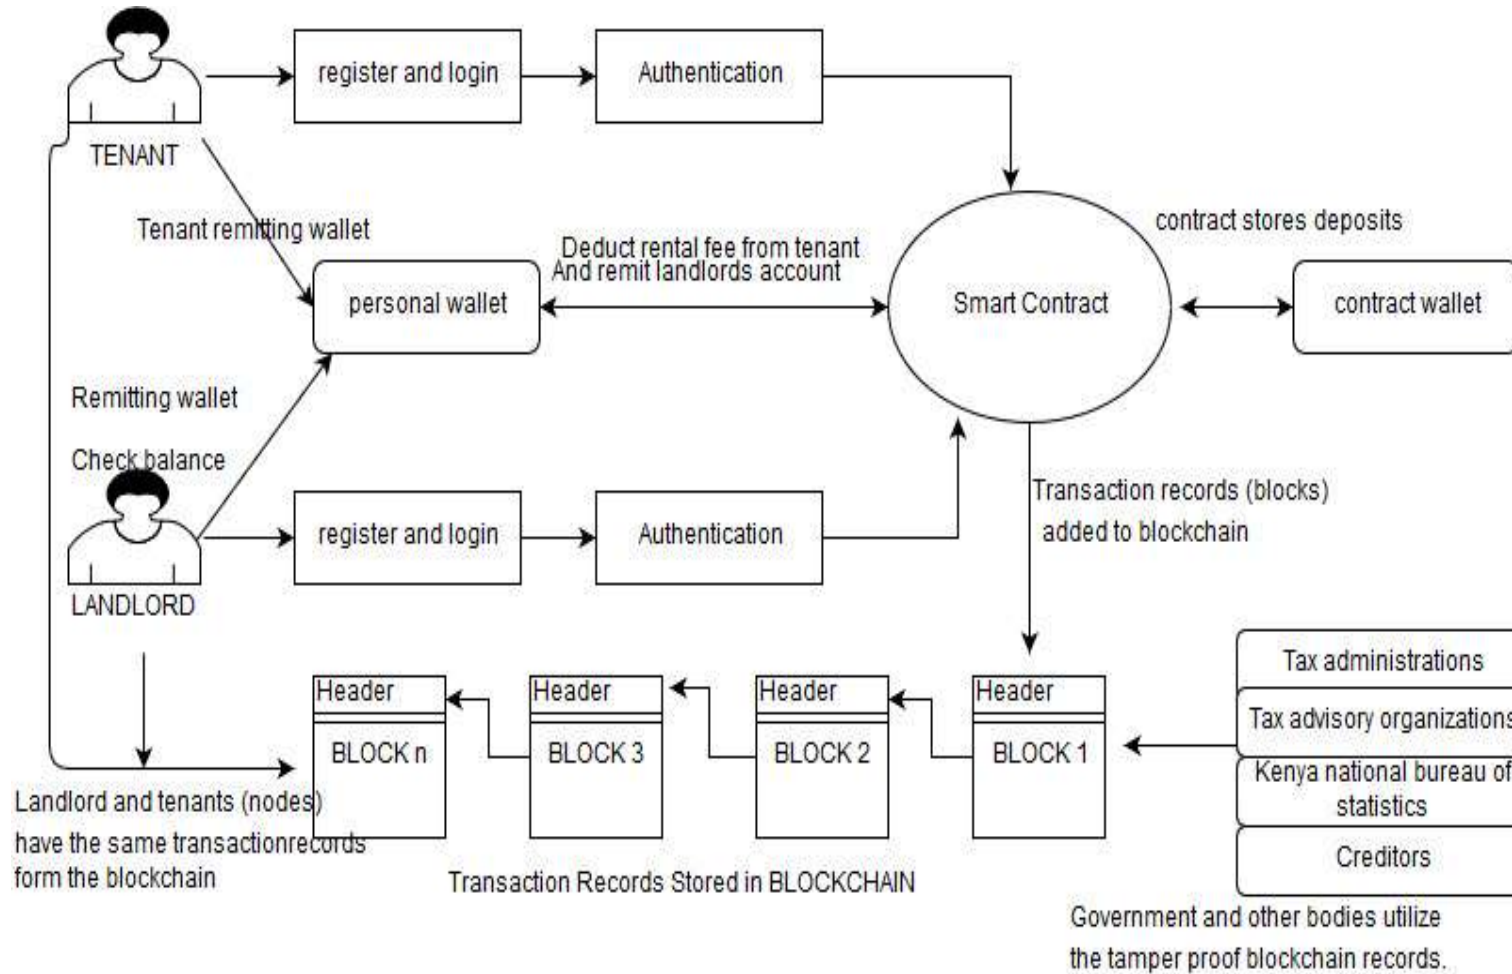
TENANT

register and login

Authentication

Tenant remitting wallet

Deduct rental fee from tenant
And remit landlords account

contract stores deposits

personal wallet

Smart Contract

contract wallet

Remitting wallet

Check balance

register and login

Authentication

Transaction records (blocks)
added to blockchain

LANDLORD

Header
BLOCK n

Header
BLOCK 3

Header
BLOCK 2

Header
BLOCK 1

Tax administrations

Tax advisory organizations

Kenya national bureau of statistics

Creditors

Landlord and tenants (nodes) have the same transactionrecords form the blockchain

Transaction Records Stored in BLOCKCHAIN

Government and other bodies utilize the tamper proof blockchain records.